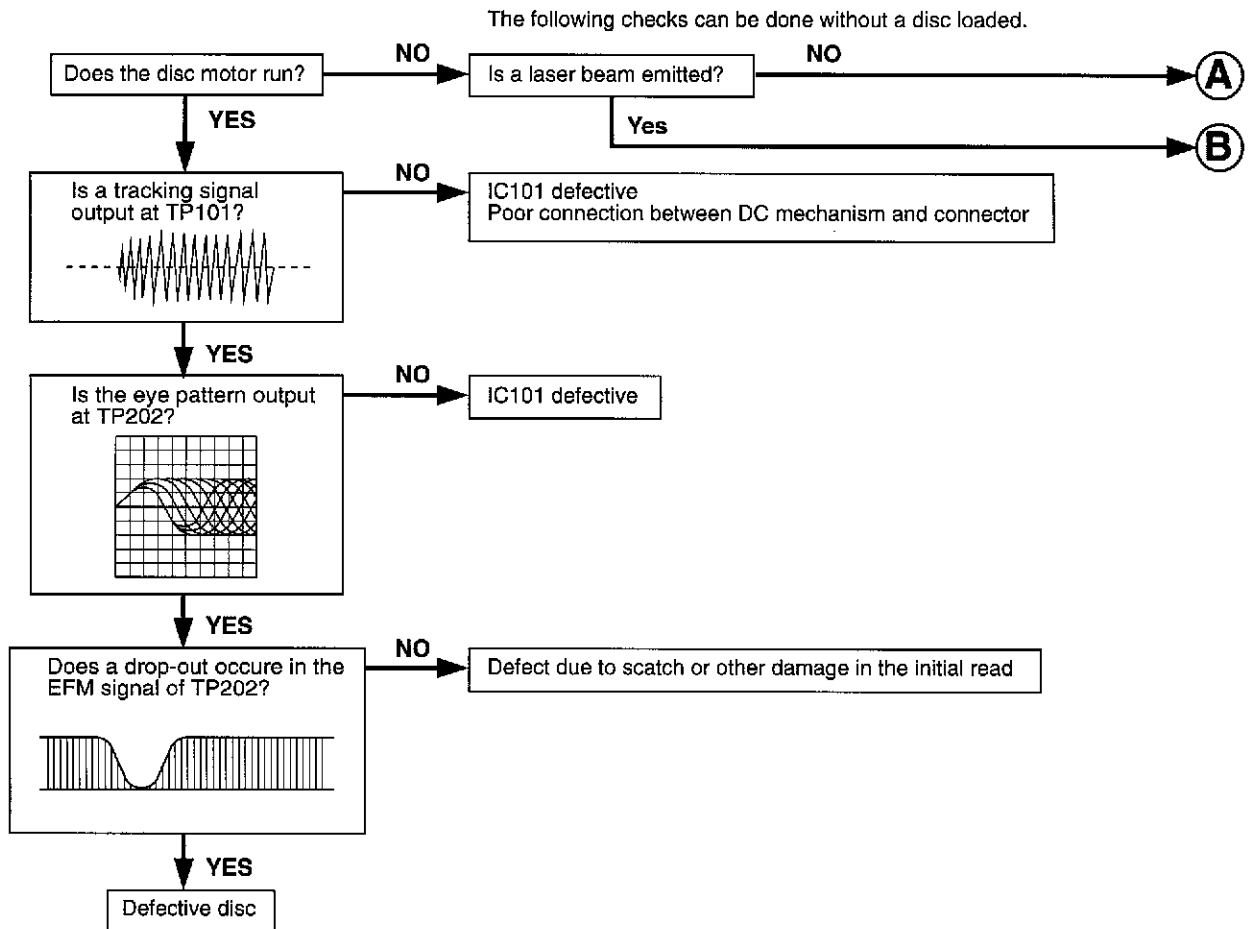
The following checks can be done without a disc loaded.

Does the disc motor run?

NO

Is a laser beam emitted?

NO

A

Yes

B

YES

Is a tracking signal output at TP101?

NO

IC101 defective
Poor connection between DC mechanism and connector

YES

Is the eye pattern output at TP202?

NO

IC101 defective

YES

Does a drop-out occure in the EFM signal of TP202?

NO

Defect due to scatch or other damage in the initial read

YES

Defective disc